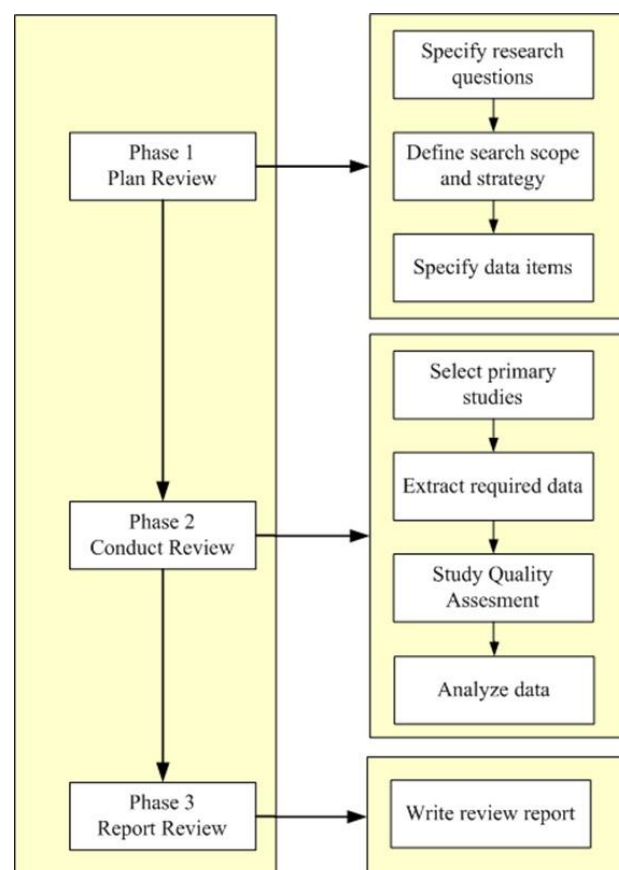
Phase 1
Plan Review

Specify research questions

Define search scope and strategy

Specify data items

Phase 2
Conduct Review

Select primary studies

Extract required data

Study Quality Assesment

Analyze data

Phase 3
Report Review

Write review report